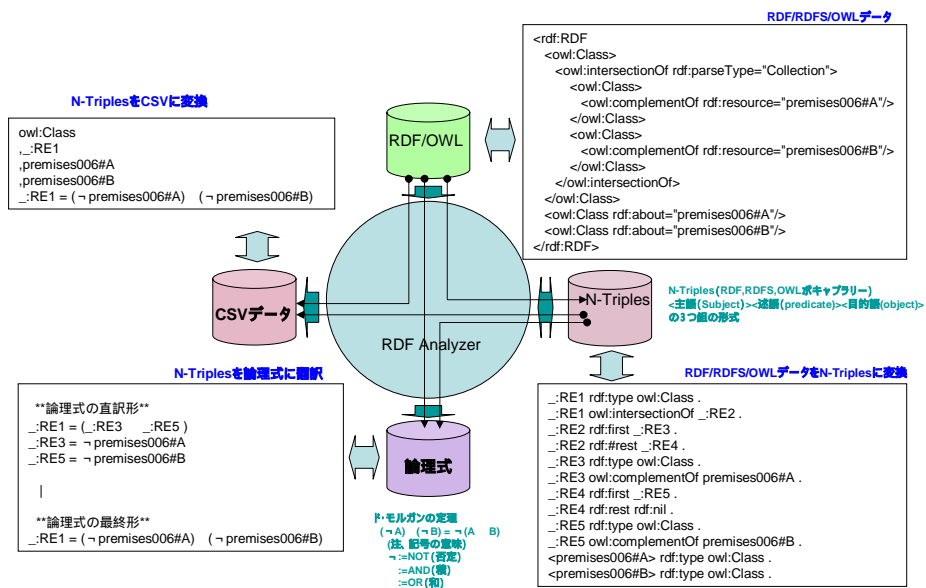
RDF/RDFS/OWLデータ

<rdf:RDF
<owl:Class>
<owl:intersectionOf rdf:parseType="Collection">
<owl:Class>
<owl:complementOf rdf:resource="premises006#A"/>
</owl:Class>
<owl:Class>
<owl:complementOf rdf:resource="premises006#B"/>
</owl:Class>
</owl:intersectionOf>
</owl:Class>
<owl:Class rdf:about="premises006#A"/>
<owl:Class rdf:about="premises006#B"/>
</rdf:RDF>

N-TriplesをCSVに変換

owl:Class
,_:RE1
,premises006#A
,premises006#B
_:RE1 = (¬ premises006#A) (¬ premises006#B)

RDF/OWL

CSVデータ

RDF Analyzer

N-Triples

N-Triples (RDF,RDFS,OWLボキャブラリー)
<主語(Subject)><述語(predicate)><目的語(object)>
の3つ組の形式

N-Triplesを論理式に翻訳

**論理式の直訳形**
_:RE1 = (_:RE3 _:RE5 )
_:RE3 = ¬ premises006#A
_:RE5 = ¬ premises006#B

|

**論理式の最終形**
_:RE1 = (¬ premises006#A) (¬ premises006#B)

論理式

ド・モルガンの定理
(¬A) (¬B) = ¬(A B)
(注, 記号の意味)
¬:=NOT(否定)
:=AND(積)
:=OR(和)

RDF/RDFS/OWLデータをN-Triplesに変換

_:RE1 rdf:type owl:Class .
_:RE1 owl:intersectionOf _:RE2 .
_:RE2 rdf:first _:RE3 .
_:RE2 rdf:#rest _:RE4 .
_:RE3 rdf:type owl:Class .
_:RE3 owl:complementOf premises006#A .
_:RE4 rdf:first _:RE5 .
_:RE4 rdf:rest rdf:nil .
_:RE5 rdf:type owl:Class .
_:RE5 owl:complementOf premises006#B .
<premises006#A> rdf:type owl:Class .
<premises006#B> rdf:type owl:Class .